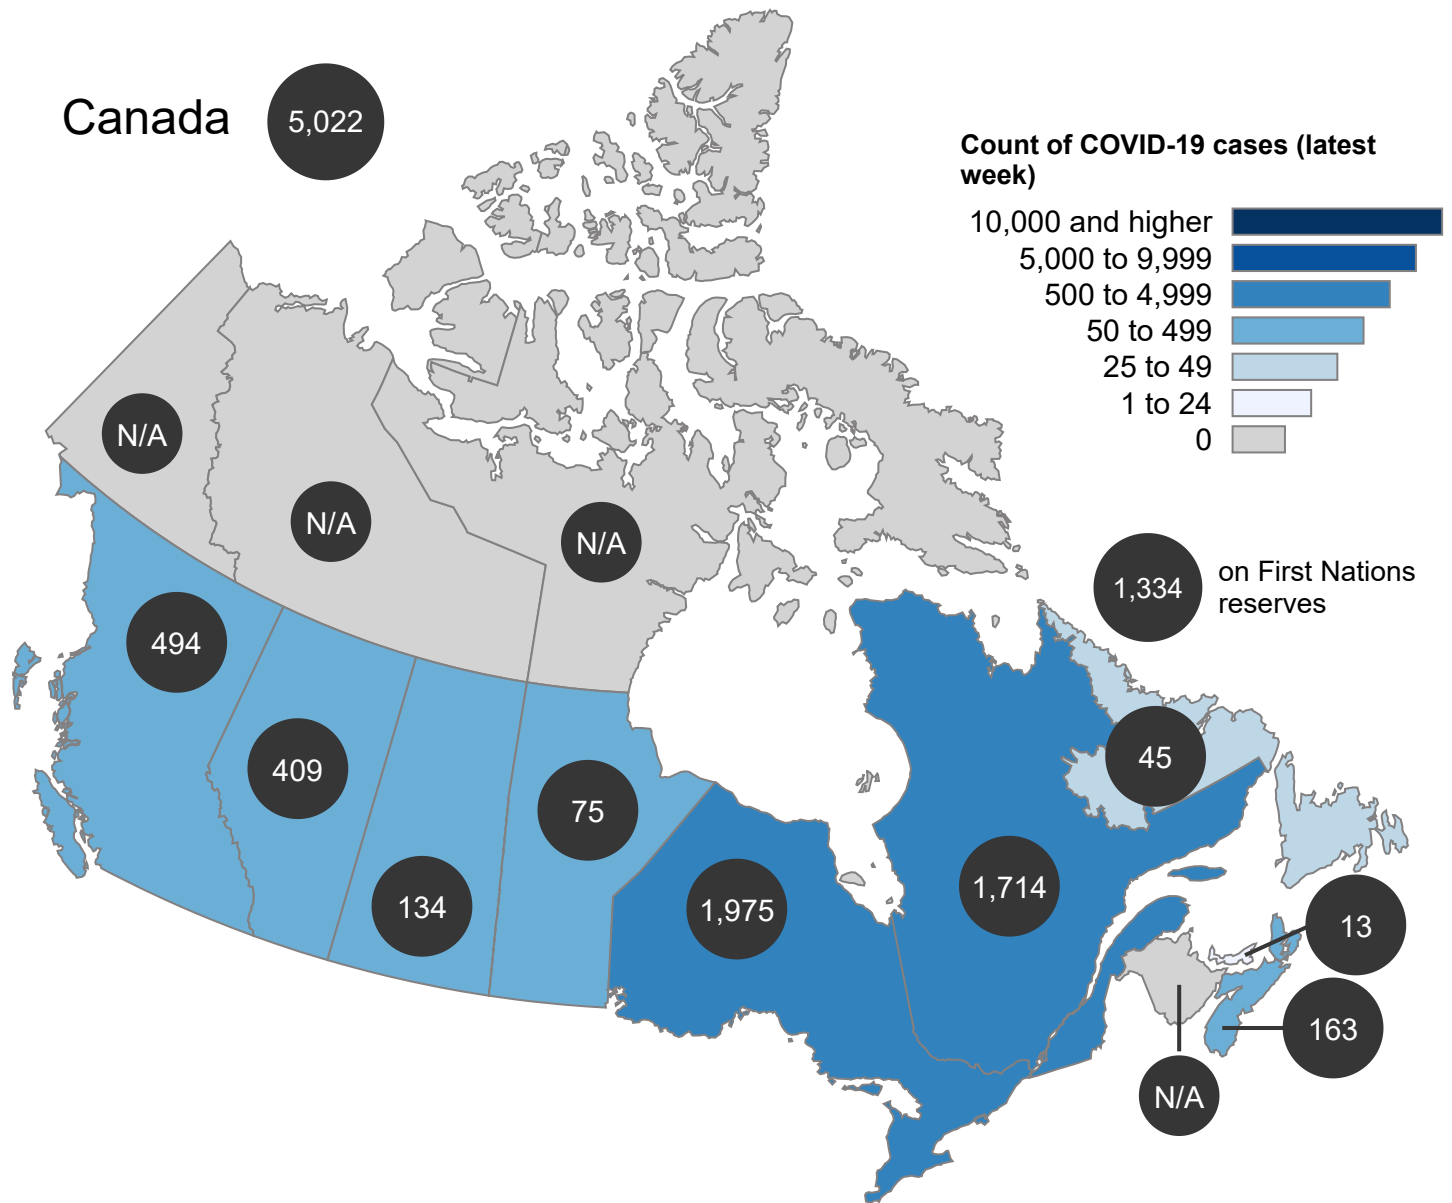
Canada 5,022

Count of COVID-19 cases (latest week)
10,000 and higher
5,000 to 9,999
500 to 4,999
50 to 499
25 to 49
1 to 24
0

1,334 on First Nations reserves

N/A
N/A
N/A
494
409
134
75
1,975
1,714
45
13
163
N/A